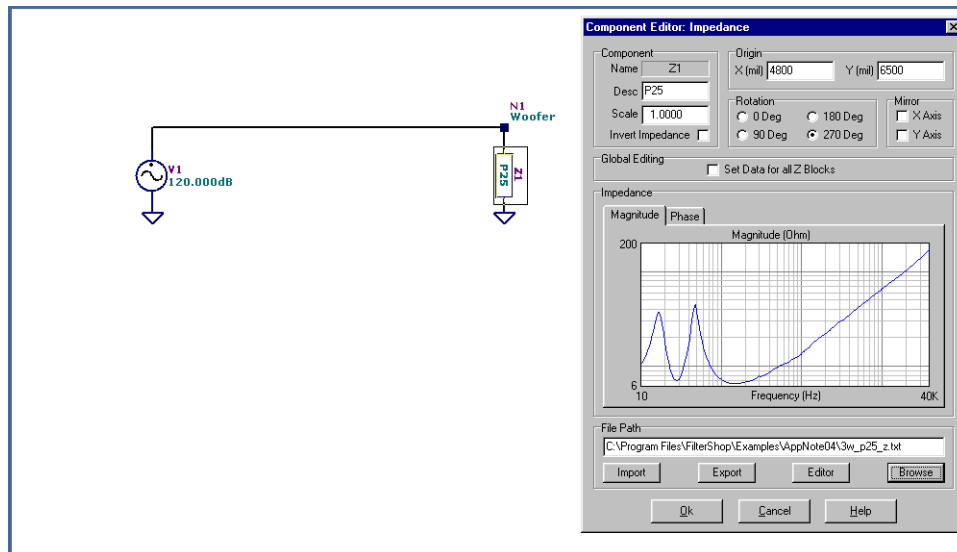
N1
Woofer

V1
120.000dB

Z1
P25

Component Editor: Impedance

Component
Name Z1
Desc P25
Scale 1.0000
Invert Impedance

Origin
X (mil) 4800
Y (mil) 6500

Rotation
0 Deg
180 Deg
90 Deg
270 Deg

Mirror
X Axis
Y Axis

Global Editing
Set Data for all Z Blocks

Impedance
Magnitude
Phase

Magnitude (Ohm)
200
6
10
Frequency (Hz)
40K

File Path
C:\Program Files\FilterShop\Examples\AppNote04\3w_p25_z.txt

Import
Export
Editor
Browse

Ok
Cancel
Help